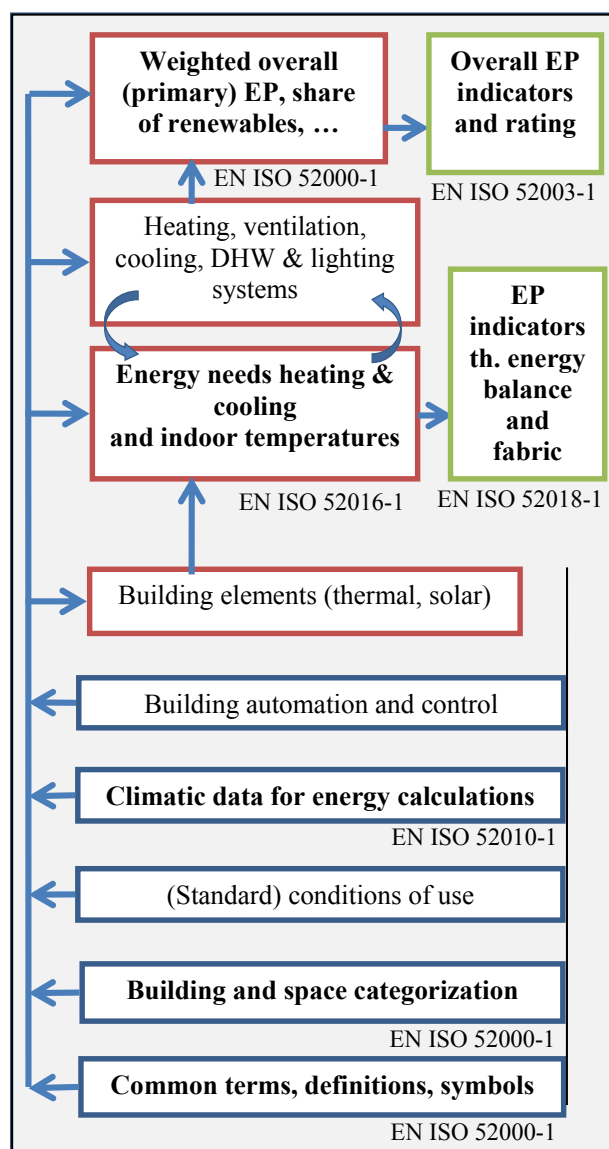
Weighted overall (primary) EP, share of renewables, …

Overall EP indicators and rating

EN ISO 52000-1

EN ISO 52003-1

Heating, ventilation, cooling, DHW & lighting systems

EP indicators th. energy balance and fabric

Energy needs heating & cooling and indoor temperatures

EN ISO 52016-1

EN ISO 52018-1

Building elements (thermal, solar)

Building automation and control

Climatic data for energy calculations

EN ISO 52010-1

(Standard) conditions of use

Building and space categorization

EN ISO 52000-1

Common terms, definitions, symbols

EN ISO 52000-1